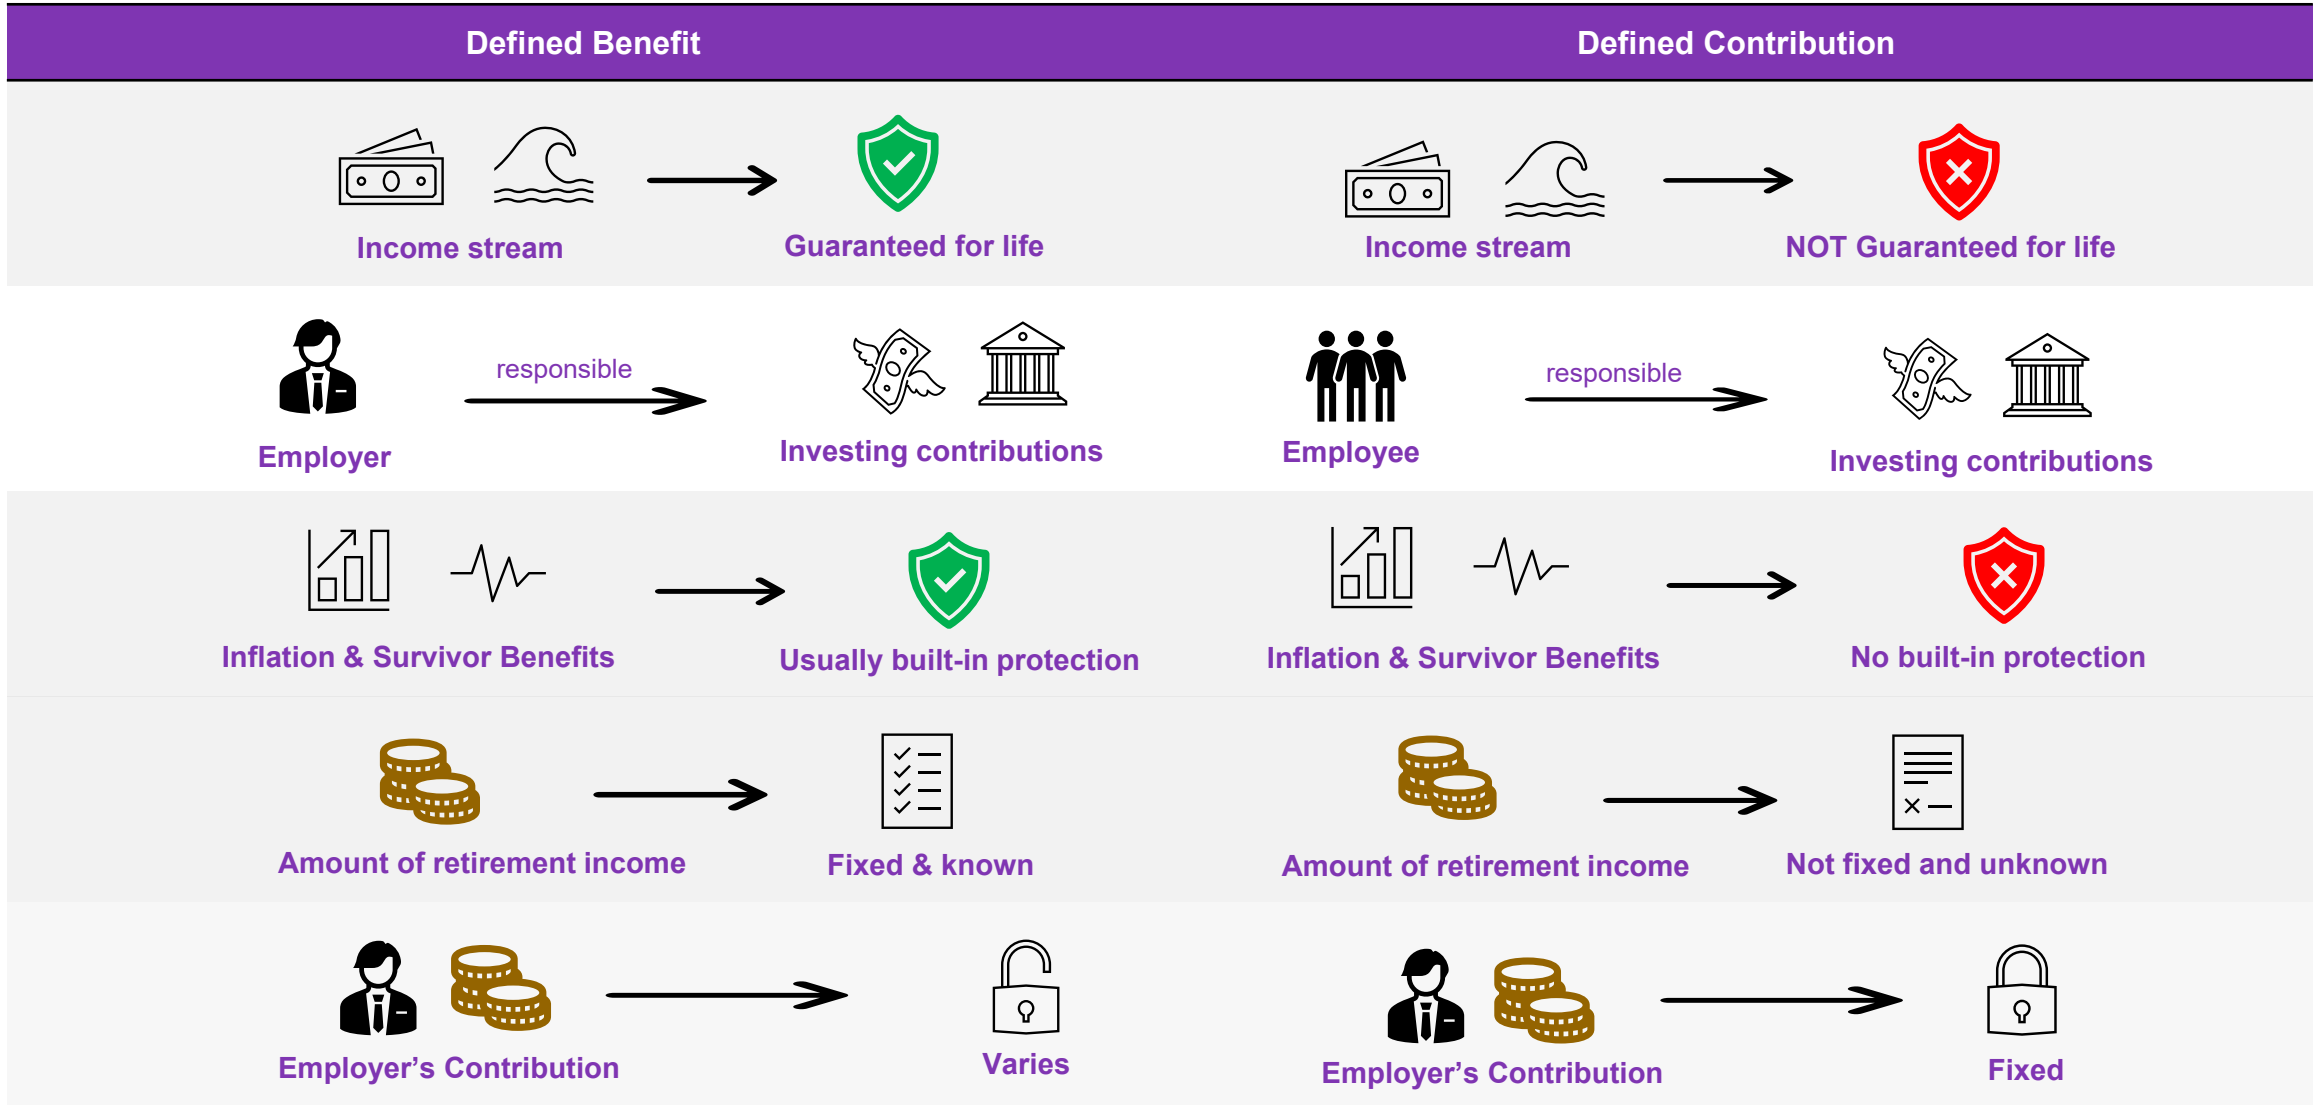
Defined Benefit

Income stream

Guaranteed for life

Employer

responsible

Investing contributions

Inflation & Survivor Benefits

Usually built-in protection

Amount of retirement income

Fixed & known

Employer's Contribution

Varies

Defined Contribution

Income stream

NOT Guaranteed for life

Employee

responsible

Investing contributions

Inflation & Survivor Benefits

No built-in protection

Amount of retirement income

Not fixed and unknown

Employer's Contribution

Fixed